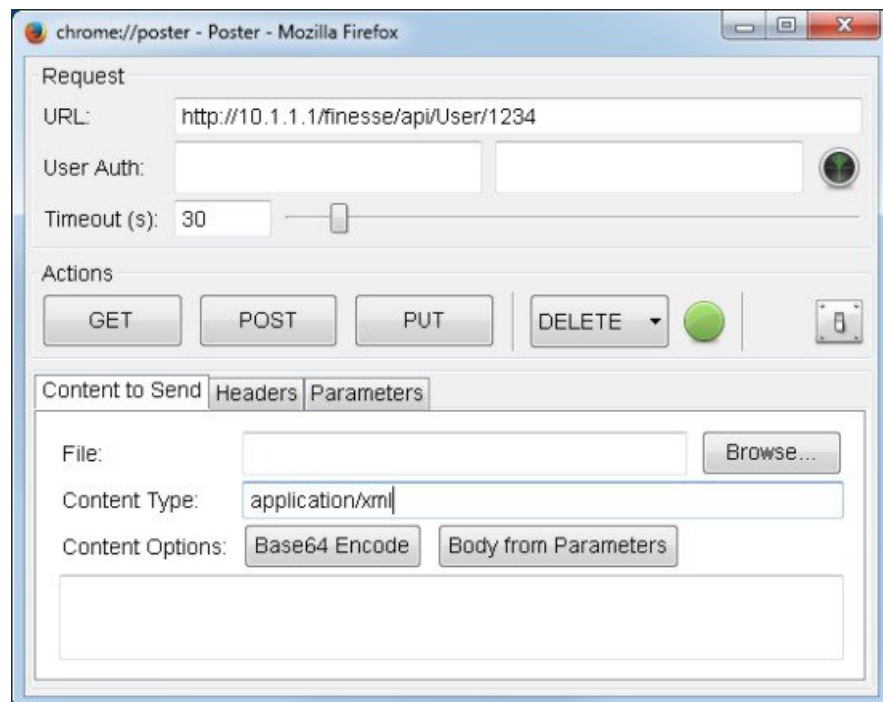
chrome://poster - Poster - Mozilla Firefox

Request

URL: http://10.1.1.1/finesse/api/User/1234

User Auth:

Timeout (s): 30

Actions

GET POST PUT DELETE

Content to Send Headers Parameters

File: Browse...

Content Type: application/xml

Content Options: Base64 Encode Body from Parameters